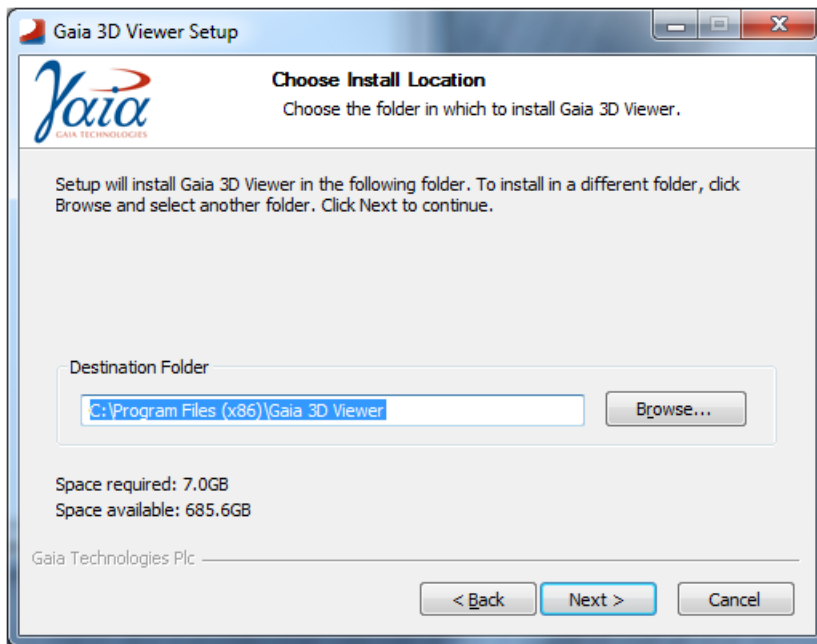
Gaia 3D Viewer Setup

Gaia
GAIA TECHNOLOGIES

Choose Install Location
Choose the folder in which to install Gaia 3D Viewer.

Setup will install Gaia 3D Viewer in the following folder. To install in a different folder, click Browse and select another folder. Click Next to continue.

Destination Folder

C:\Program Files (x86)\Gaia 3D Viewer

Browse...

Space required: 7.0GB
Space available: 685.6GB

Gaia Technologies Plc

< Back
Next >
Cancel